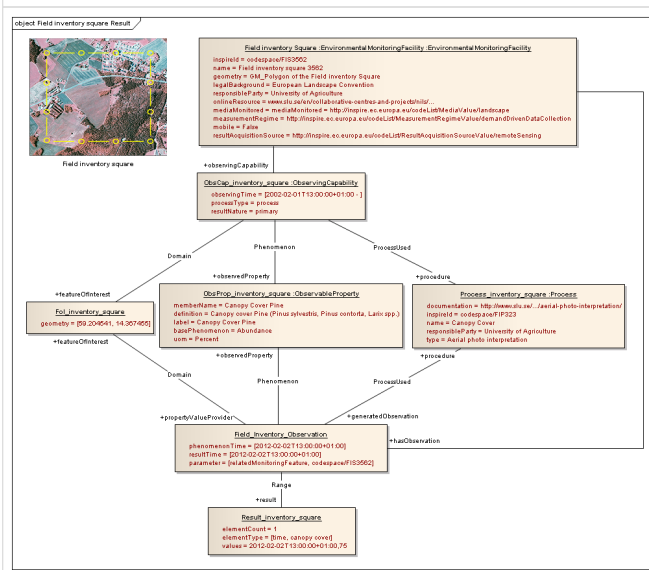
object Field inventory square Result

Field inventory square

Field inventory Square :EnvironmentalMonitoringFacility :EnvironmentalMonitoringFacility

inspireId = codespace/FIS3562
name = Field inventory square 3562
geometry = GM_Polygon of the Field inventory Square
legalBackground = European Landscape Convention
responsibleParty = University of Agriculture
onlineResource = www.slu.se/en/collaborative-centres-and-projects/nils/...
mediaMonitored = mediaMonitored = http://inspire.ec.europa.eu/codeList/MediaValue/landscape
measurementRegime = http://inspire.ec.europa.eu/codeList/MeasurementRegimeValue/demandDrivenDataCollection
mobile = False
resultAcquisitionSource = http://inspire.ec.europa.eu/codeList/ResultAcquisitionSourceValue/remoteSensing

+observingCapability

ObsCap_inventory_square :ObservingCapability

observingTime = [2002-02-01T13:00:00+01:00 - ]
processType = process
resultNature = primary

Domain

Phenomenon

ProcessUsed

+featureOfInterest

+observedProperty

+procedure

FoI_inventory_square

geometry = [59.204541, 14.367465]

ObsProp_inventory_square :ObservableProperty

memberName = Canopy Cover Pine
definition = Canopy cover Pine (Pinus sylvestris, Pinus contorta, Larix spp.)
label = Canopy Cover Pine
basePhenomenon = Abundance
uom = Percent

Process_inventory_square :Process

documentation = http://www.slu.se/.../aerial-photo-interpretation/
inspireId = codespace/FIP323
name = Canopy Cover
responsibleParty = University of Agriculture
type = Aerial photo interpretation

+featureOfInterest

+observedProperty

+procedure

Domain

Phenomenon

ProcessUsed

+propertyValueProvider

+generatedObservation

+hasObservation

Field_Inventory_Observation

phenomenonTime = [2012-02-02T13:00:00+01:00]
resultTime = [2012-02-02T13:00:00+01:00]
parameter = [relatedMonitoringFeature, codespace/FIS3562]

Range

+result

Result_inventory_square

elementCount = 1
elementType = [time, canopy cover]
values = 2012-02-02T13:00:00+01:00,75